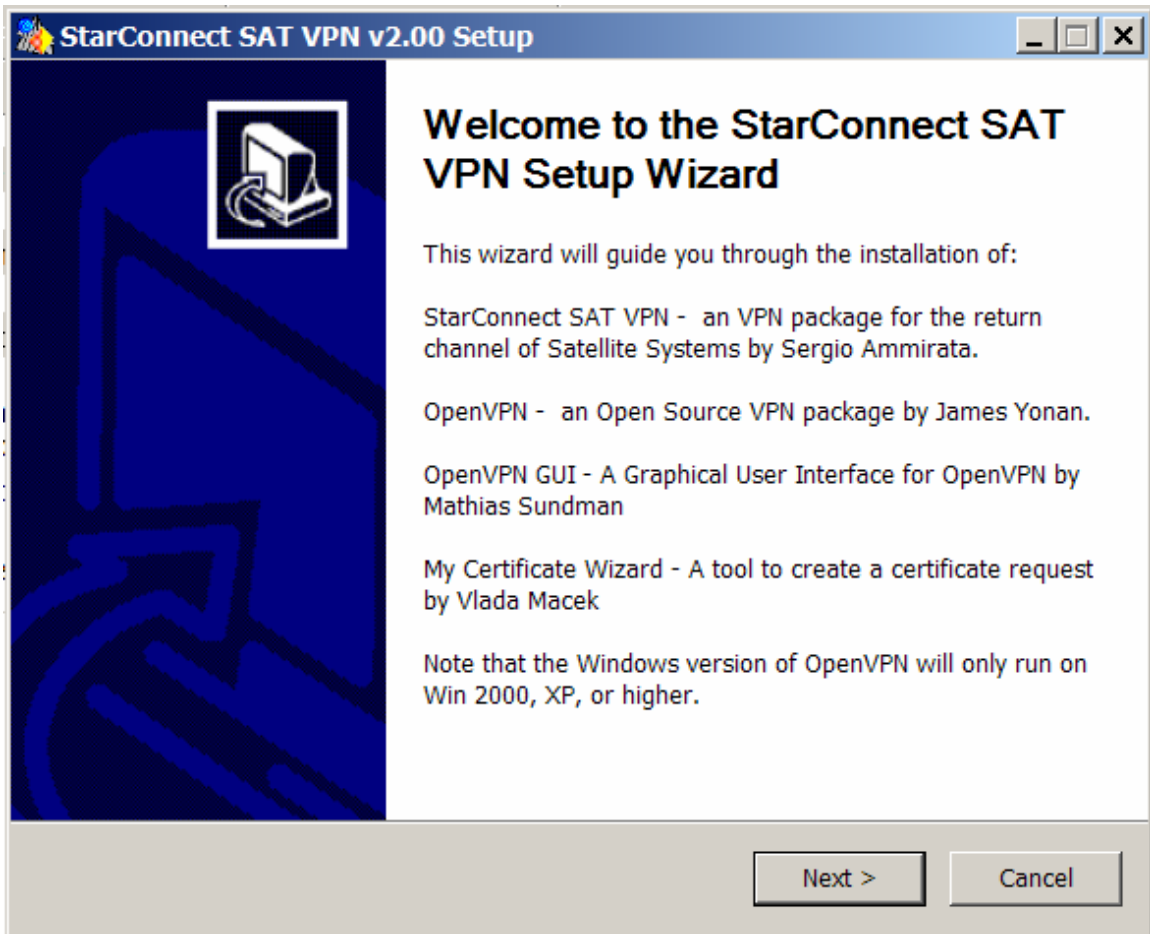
StarConnect SAT VPN v2.00 Setup

Welcome to the StarConnect SAT VPN Setup Wizard

This wizard will guide you through the installation of:

StarConnect SAT VPN - an VPN package for the return channel of Satellite Systems by Sergio Ammirata.

OpenVPN - an Open Source VPN package by James Yonan.

OpenVPN GUI - A Graphical User Interface for OpenVPN by Mathias Sundman

My Certificate Wizard - A tool to create a certificate request by Vlada Macek

Note that the Windows version of OpenVPN will only run on Win 2000, XP, or higher.

Next >

Cancel